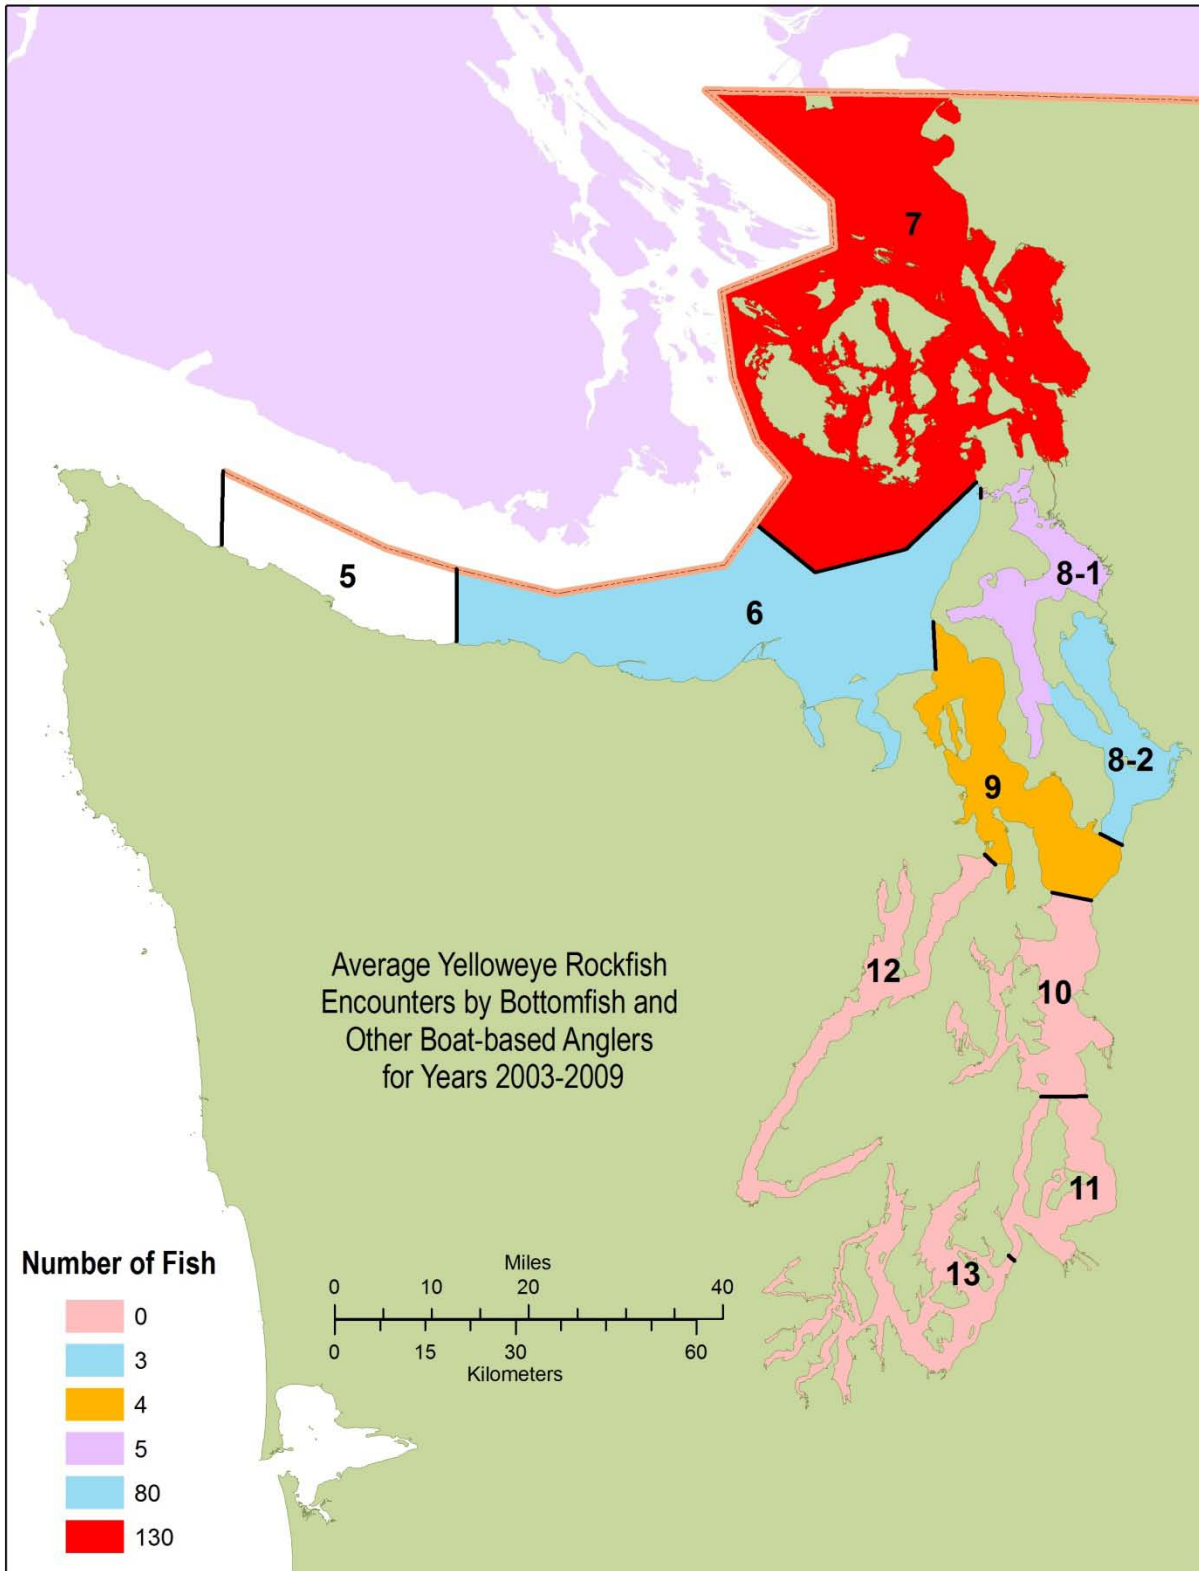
7

5

6

8-1

8-2

9

12

10

11

13

Average Yelloweye Rockfish Encounters by Bottomfish and Other Boat-based Anglers for Years 2003-2009

Number of Fish

0

3

4

5

80

130

Miles

0 10 20 40

0 15 30 60

Kilometers